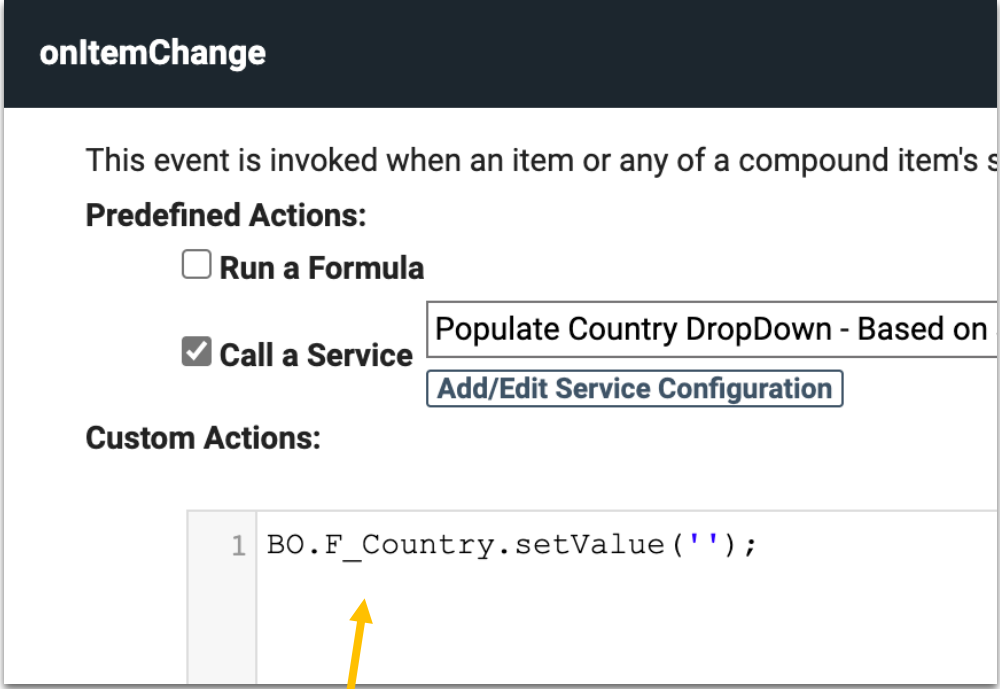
onItemChange

This event is invoked when an item or any of a compound item's s

Predefined Actions:

Run a Formula

Call a Service

Populate Country DropDown - Based on

Add/Edit Service Configuration

Custom Actions:

1 BO.F_Country.setValue('');